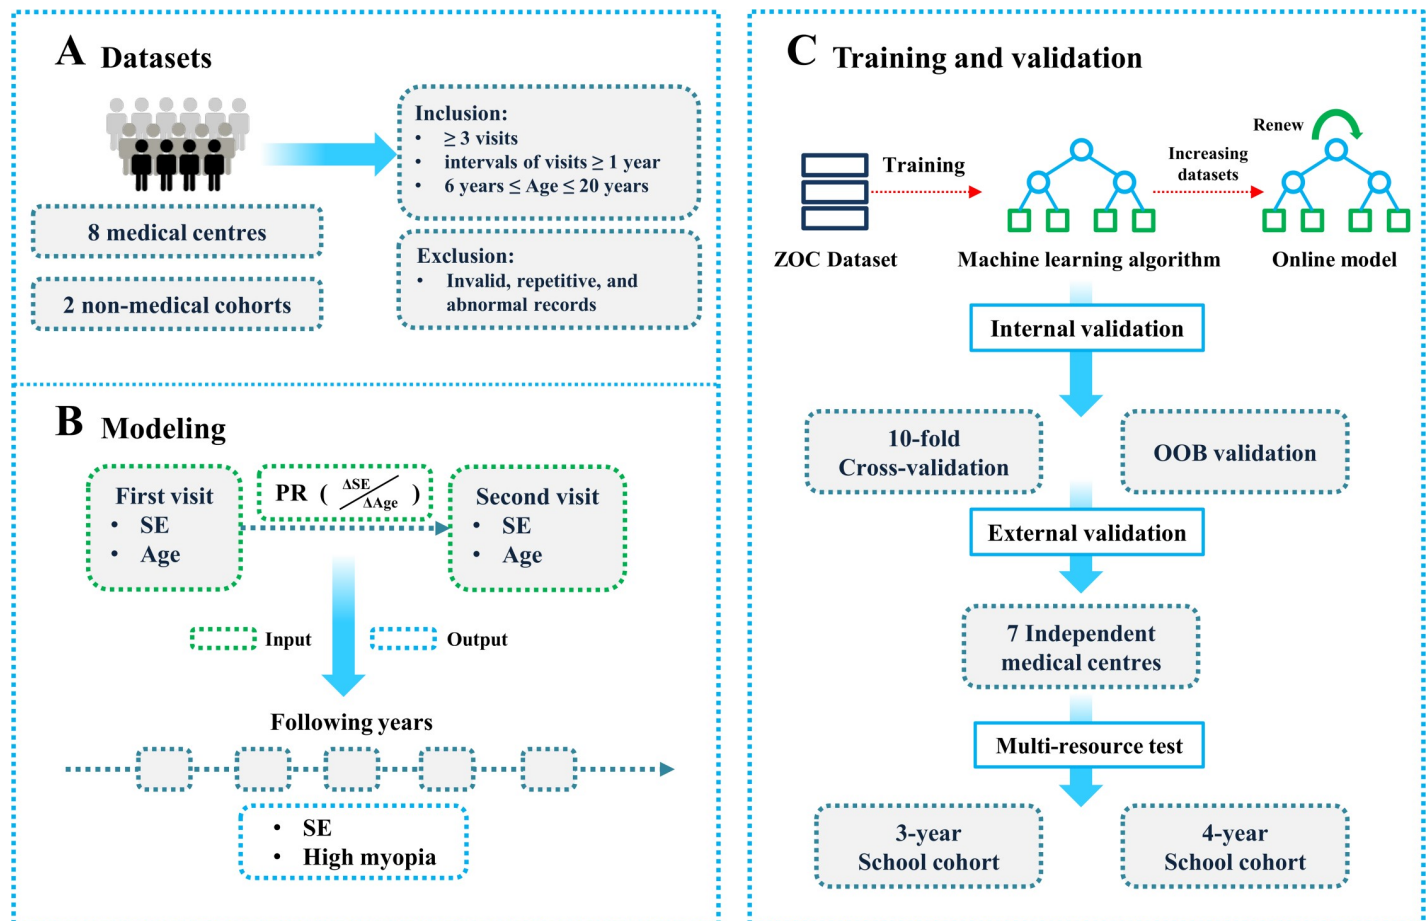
A Datasets

8 medical centres

2 non-medical cohorts

Inclusion:
- ≥ 3 visits
- intervals of visits ≥ 1 year
- 6 years ≤ Age ≤ 20 years

Exclusion:
- Invalid, repetitive, and abnormal records

B Modeling

First visit
- SE
- Age

PR ( $\frac{\Delta SE}{\Delta Age}$ )

Second visit
- SE
- Age

Input

Output

Following years

- SE
- High myopia

C Training and validation

Training

ZOC Dataset

Machine learning algorithm

Increasing datasets

Renew

Online model

Internal validation

10-fold Cross-validation

OOB validation

External validation

7 Independent medical centres

Multi-resource test

3-year School cohort

4-year School cohort